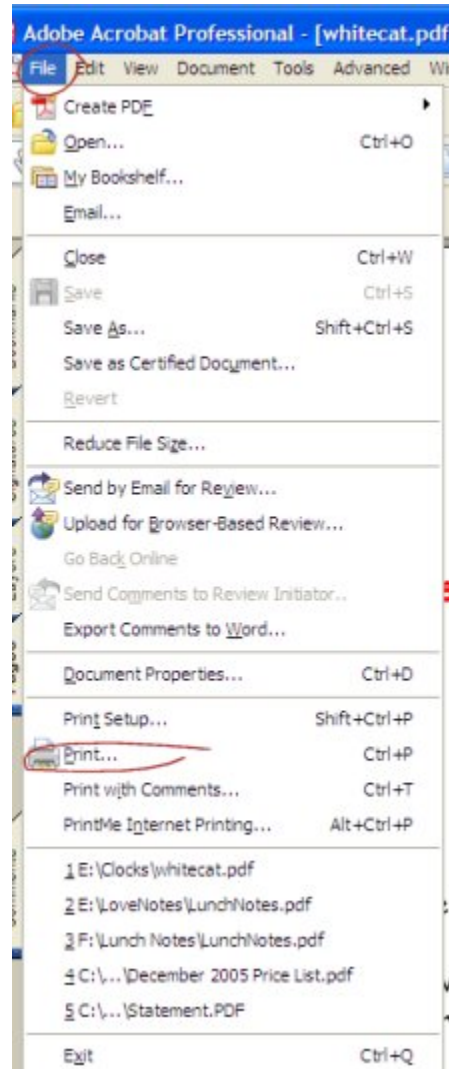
Adobe Acrobat Professional - [whitecat.pdf

File Edit View Document Tools Advanced Wi

Create PDF

Open... Ctrl+O

My Bookshelf...

Email...

Close Ctrl+W

Save Ctrl+S

Save As... Shift+Ctrl+S

Save as Certified Document...

Revert

Reduce File Size...

Send by Email for Review...

Upload for Browser-Based Review...

Go Back Online

Send Comments to Review Initiator...

Export Comments to Word...

Document Properties... Ctrl+D

Print Setup... Shift+Ctrl+P

Print... Ctrl+P

Print with Comments... Ctrl+T

PrintMe Internet Printing... Alt+Ctrl+P

1 E:\Clocks\whitecat.pdf

2 E:\LoveNotes\LunchNotes.pdf

3 F:\Lunch Notes\LunchNotes.pdf

4 C:\...\December 2005 Price List.pdf

5 C:\...\Statement.PDF

Exit Ctrl+Q